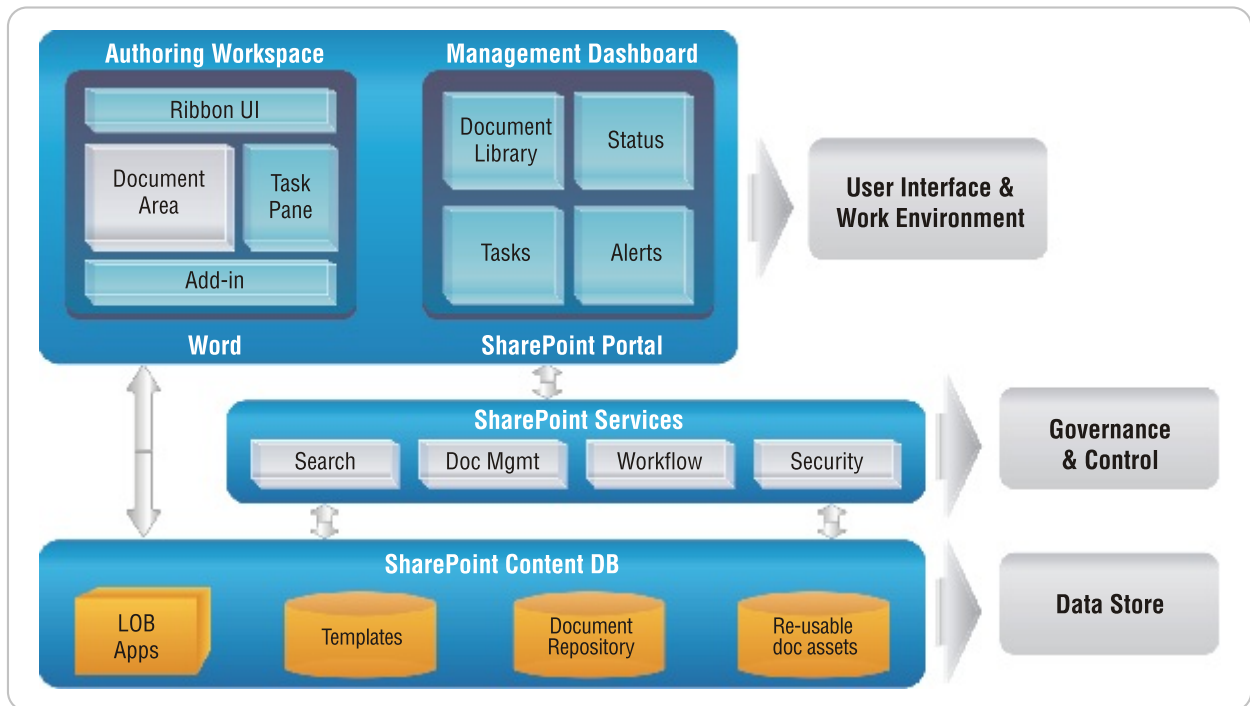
Authoring Workspace

Ribbon UI

Document Area

Task Pane

Add-in

Word

Management Dashboard

Document Library

Status

Tasks

Alerts

SharePoint Portal

User Interface & Work Environment

SharePoint Services

Search

Doc Mgmt

Workflow

Security

Governance & Control

SharePoint Content DB

LOB Apps

Templates

Document Repository

Re-usable doc assets

Data Store